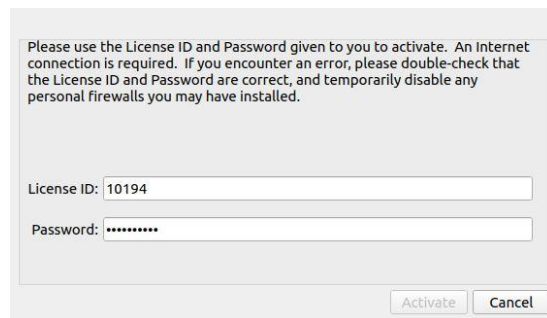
Please use the License ID and Password given to you to activate. An Internet connection is required. If you encounter an error, please double-check that the License ID and Password are correct, and temporarily disable any personal firewalls you may have installed.

License ID: 10194

Password: ••••••••••

Activate Cancel